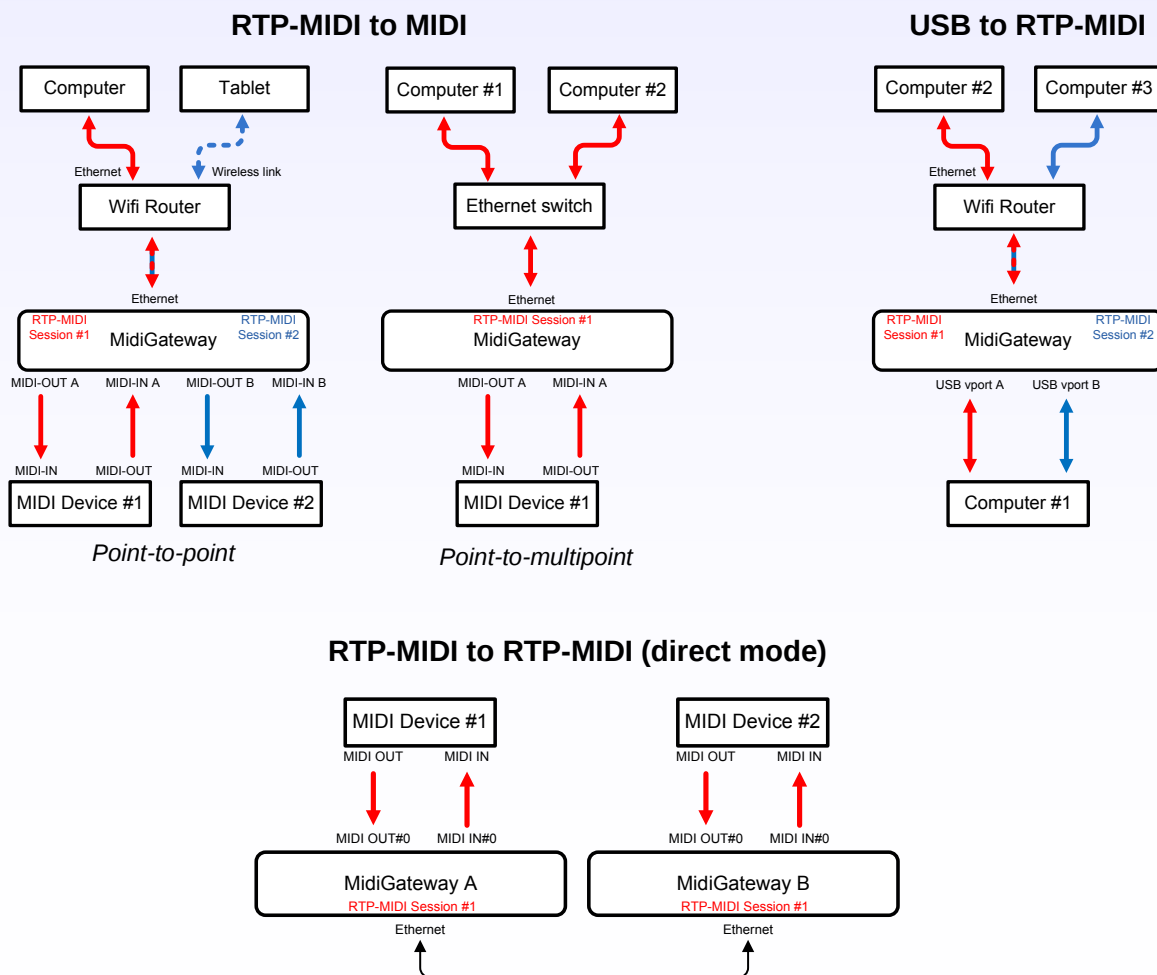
RTP-MIDI to MIDI

USB to RTP-MIDI

Computer

Tablet

Ethernet

Wireless link

Wifi Router

Ethernet

RTP-MIDI Session #1

MidiGateway

RTP-MIDI Session #2

MIDI-OUT A

MIDI-IN A

MIDI-OUT B

MIDI-IN B

MIDI-IN

MIDI-OUT

MIDI-IN

MIDI-OUT

MIDI Device #1

MIDI Device #2

Point-to-point

Computer #1

Computer #2

Ethernet switch

Ethernet

RTP-MIDI Session #1

MidiGateway

MIDI-OUT A

MIDI-IN A

MIDI-IN

MIDI-OUT

MIDI Device #1

Point-to-multipoint

Computer #2

Computer #3

Ethernet

Wifi Router

Ethernet

RTP-MIDI Session #1

MidiGateway

RTP-MIDI Session #2

USB vport A

USB vport B

Computer #1

RTP-MIDI to RTP-MIDI (direct mode)

MIDI Device #1

MIDI OUT

MIDI IN

MIDI OUT#0

MIDI IN#0

MidiGateway A

RTP-MIDI Session #1

Ethernet

MIDI Device #2

MIDI OUT

MIDI IN

MIDI OUT#0

MIDI IN#0

MidiGateway B

RTP-MIDI Session #1

Ethernet